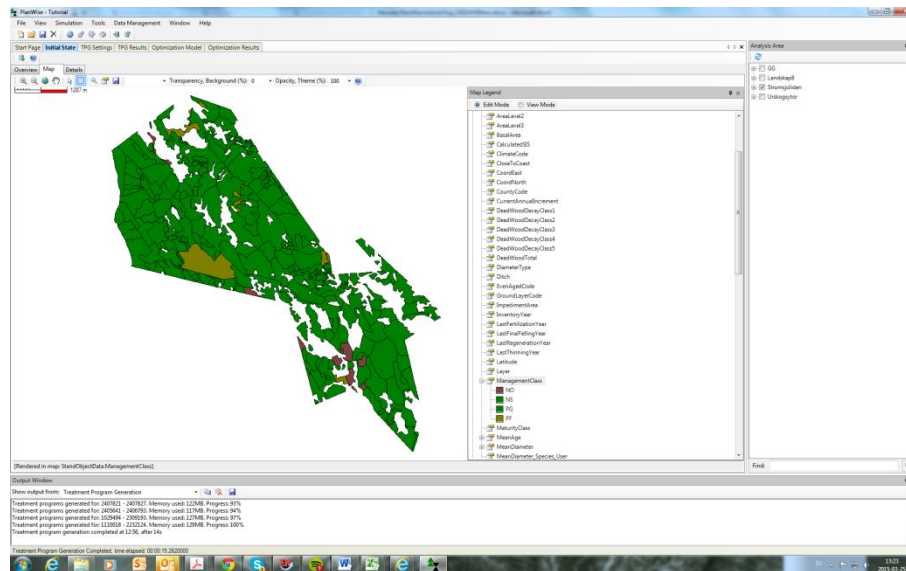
PlanWise - Tutorial

File View Simulation Tools Data Management Window Help

Start Page | Initial State | TPG Settings | TPG Results | Optimization Model | Optimization Results

Overview | Map | Details

Transparency, Background (%): 0 · Opacity, Theme (%): 100

1287 m

Map Legend

Edit Mode View Mode

AreaLevel2
AreaLevel3
BasalArea
CalculatedSIS
ClimateCode
CloseToCoast
CoordEast
CoordNorth
CountyCode
CurrentAnnualIncrement
DeadWoodDecayClass1
DeadWoodDecayClass2
DeadWoodDecayClass3
DeadWoodDecayClass4
DeadWoodDecayClass5
DeadWoodTotal
DiameterType
Ditch
EvenAgedCode
GroundLayerCode
ImpedimentArea
InventoryYear
LastFertilizationYear
LastFinalFellingYear
LastRegenerationYear
LastThinningYear
Latitude
Layer
ManagementClass
NO
NS
PG
PF
MaturityClass
MeanAge
MeanDiameter
MeanDiameter_Species_User

Analysis Area

GG
Landskap8
Stromsjoliden
Urskogytor

Find

[Rendered in map: StandObjectData.ManagementClass]

Output Window

Show output from: Treatment Program Generation

Treatment programs generated for: 2407821 - 2407827. Memory used: 122MB. Progress 93%
Treatment programs generated for: 2405641 - 2406793. Memory used: 117MB. Progress 94%
Treatment programs generated for: 1029484 - 2309193. Memory used: 127MB. Progress 97%
Treatment programs generated for: 1133018 - 2232124. Memory used: 129MB. Progress 100%
Treatment program generation completed at 12:56, after 14s

Treatment Program Generation Completed, time elapsed: 00:00:15.2620000

SV 13:23 2015-02-25